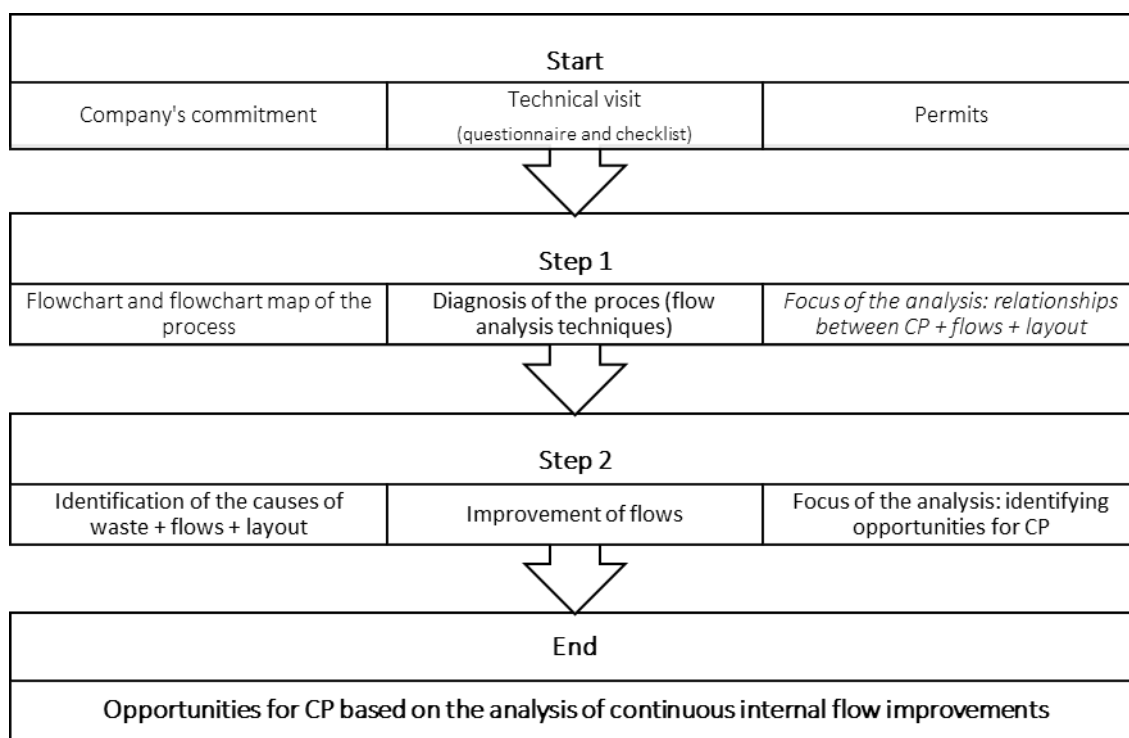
Start

| Company's commitment | Technical visit (questionnaire and checklist) | Permits |
|---|---|---|

Step 1

| Flowchart and flowchart map of the process | Diagnosis of the proces (flow analysis techniques) | Focus of the analysis: relationships between CP + flows + layout |
|---|---|---|

Step 2

| Identification of the causes of waste + flows + layout | Improvement of flows | Focus of the analysis: identifying opportunities for CP |
|---|---|---|

End

Opportunities for CP based on the analysis of continuous internal flow improvements